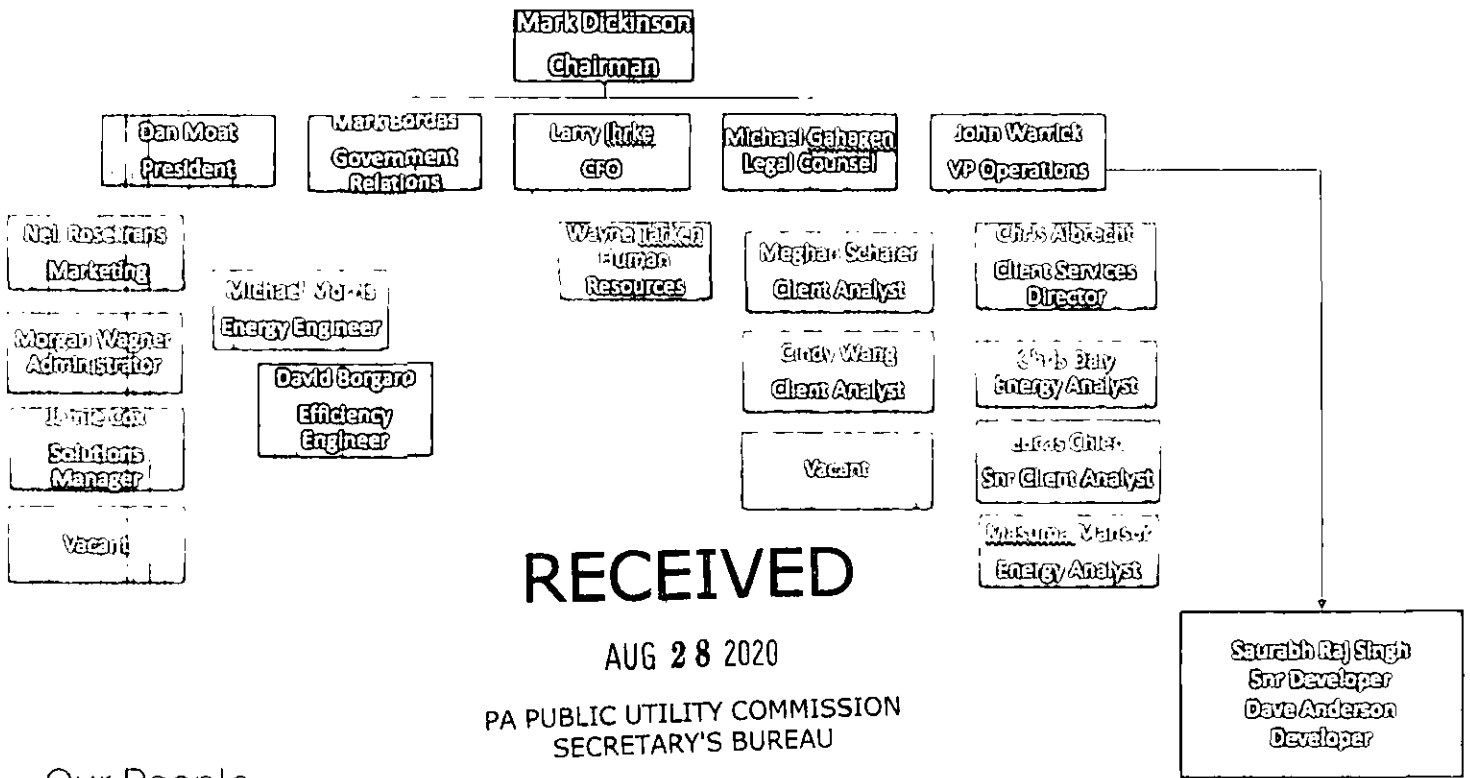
Mark Dickinson
Chairman

Dan Moat
President

Mark Bordas
Government Relations

Larry Ihrke
CFO

Michael Gahagen
Legal Counsel

John Warrick
VP Operations

Neil Rosecrans
Marketing

Morgan Wagner
Administrator

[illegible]
Solutions Manager

Vacant

Michael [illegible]
Energy Engineer

David Borgaro
Efficiency Engineer

Wayne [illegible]
Human Resources

Meghan Schafer
Client Analyst

Cindy Wang
Client Analyst

Vacant

Chris Albrecht
Client Services Director

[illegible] Daly
Energy Analyst

Lucas Chien
Snr Client Analyst

Masuma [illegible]
Energy Analyst

Saurabh Raj Singh
Snr Developer
Dave Anderson
Developer

RECEIVED

AUG 28 2020

PA PUBLIC UTILITY COMMISSION
SECRETARY'S BUREAU

Our People